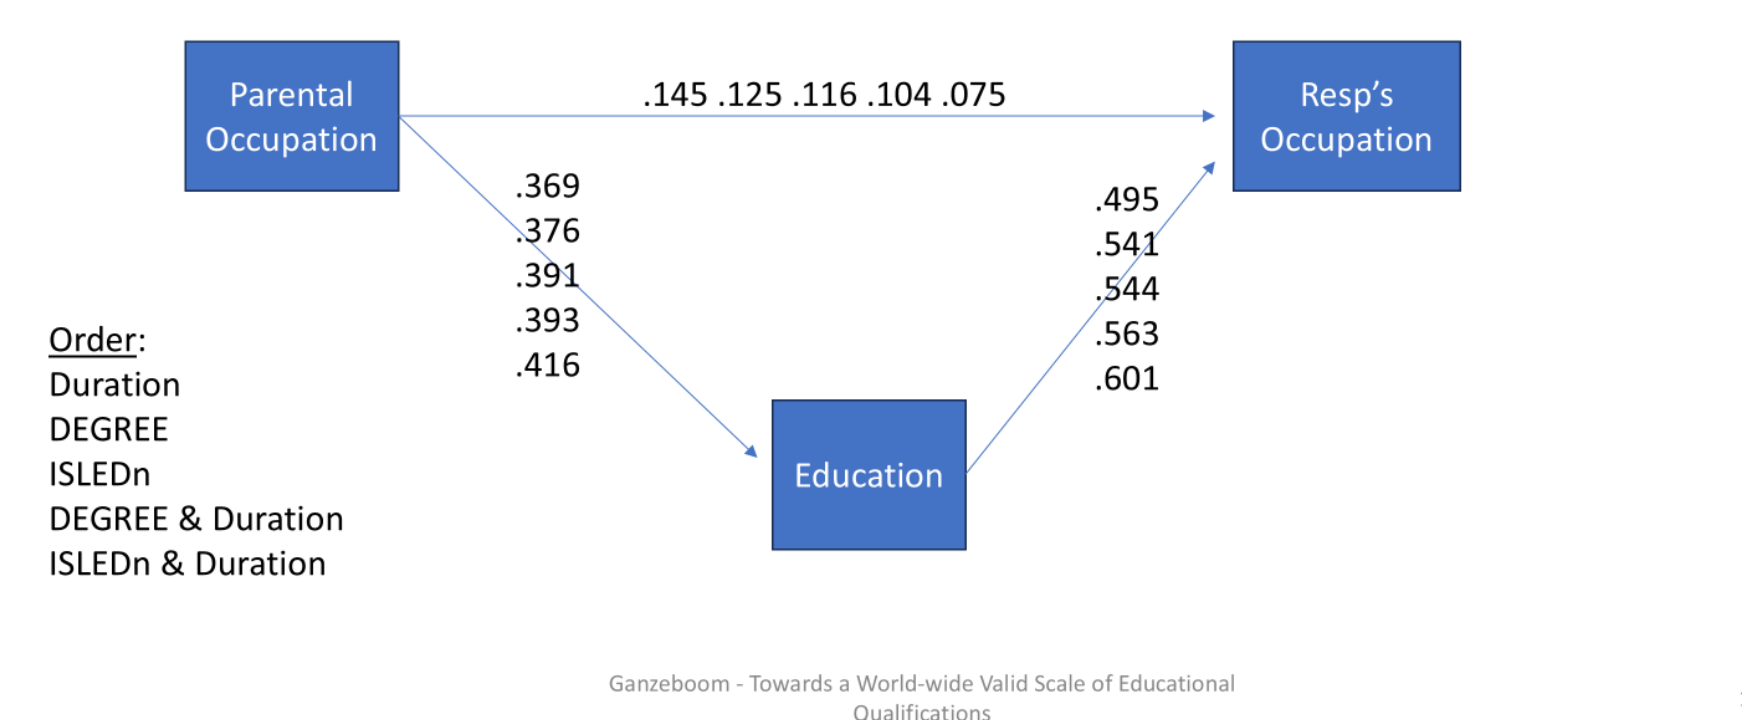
Parental Occupation

.145 .125 .116 .104 .075

Resp’s Occupation

.369
.376
.391
.393
.416

.495
.541
.544
.563
.601

Order:
Duration
DEGREE
ISLEDn
DEGREE & Duration
ISLEDn & Duration

Education

Ganzeboom - Towards a World-wide Valid Scale of Educational Qualifications